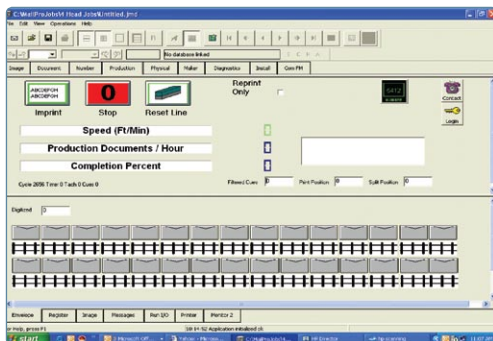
C:\Mail\ProJobs\M Head Jobs\Untitled.jmd

File Edit View Operations Help

No database linked

Image Document Number Production Physical Mailer Diagnostics Install Gen FH

ABCDEFGH ABCDEFGH

0

Imprint Stop Reset Line

Reprint Only

Contact

Login

Speed (Ft/Min)

Production Documents / Hour

Completion Percent

Cycle 2656 Time 0 Tach 0 Cam 0

Filtered Cam 0 Print Position 0 Split Position 0

Digitized 0

Envelope Register Image Messages Run I/O Printer Printer 2

For Help, press F1

Start